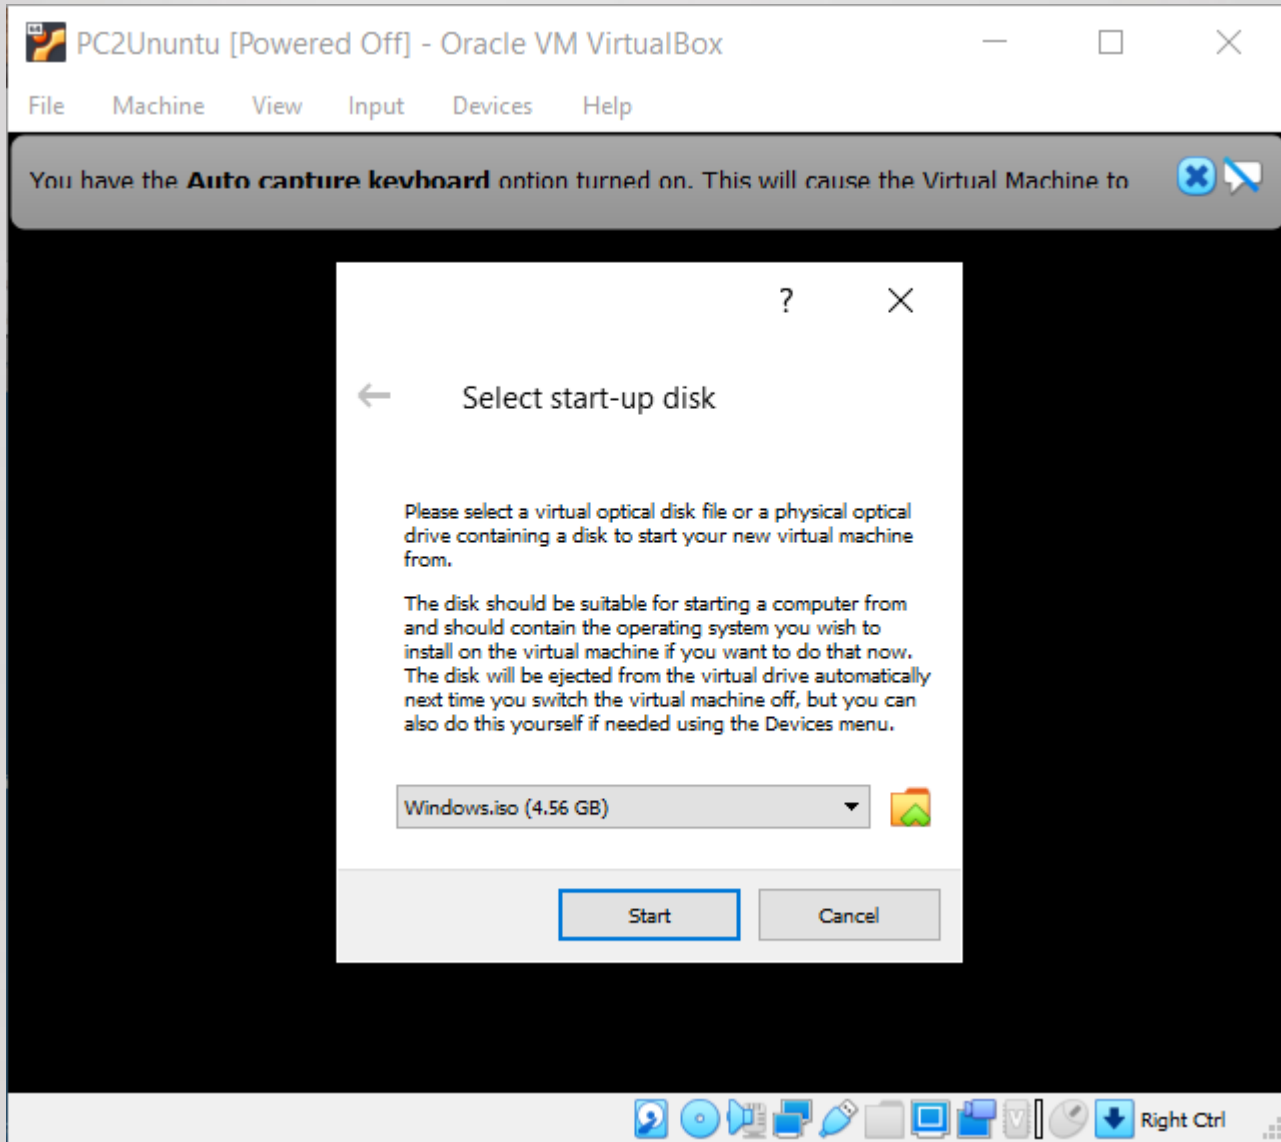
PC2Ununtu [Powered Off] - Oracle VM VirtualBox

File Machine View Input Devices Help

You have the **Auto capture keyboard** option turned on. This will cause the Virtual Machine to

?

Select start-up disk

Please select a virtual optical disk file or a physical optical drive containing a disk to start your new virtual machine from.

The disk should be suitable for starting a computer from and should contain the operating system you wish to install on the virtual machine if you want to do that now. The disk will be ejected from the virtual drive automatically next time you switch the virtual machine off, but you can also do this yourself if needed using the Devices menu.

Windows.iso (4.56 GB)

Start Cancel

Right Ctrl